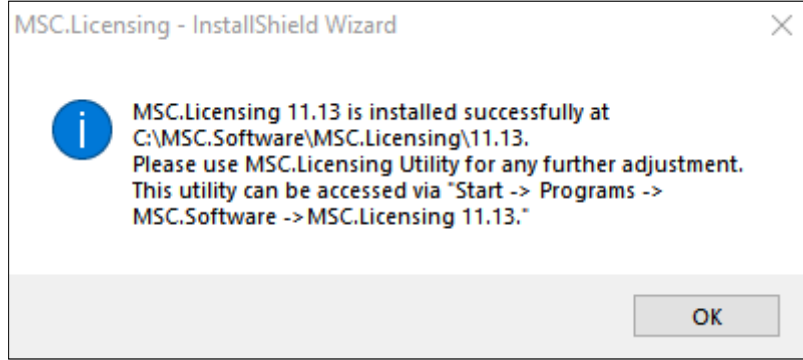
MSC.Licensing - InstallShield Wizard

×

MSC.Licensing 11.13 is installed successfully at C:\MSC.Software\MSC.Licensing\11.13.
Please use MSC.Licensing Utility for any further adjustment.
This utility can be accessed via "Start -> Programs -> MSC.Software -> MSC.Licensing 11.13."

OK